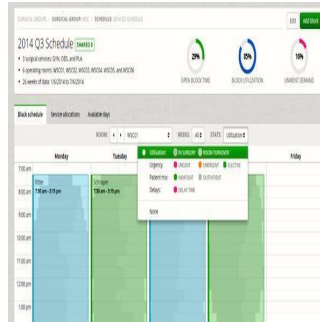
SURGICAL GROUPS | SURGICAL GROUP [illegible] | SCHEDULE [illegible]

EXIT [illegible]

2014 Q3 Schedule SAVED

• 3 surgical services: GYN, OBS, and PLA
• 6 operating rooms: MSO1, MSO2, MSO3, MSO4, MSO5, and MSO6
• 26 weeks of data: 1/6/2014 to 7/6/2014

29%
OPEN BLOCK TIME

85%
BLOCK UTILIZATION

16%
UNMENT DEMAND

Block schedule | Service allocations | Available days

ROOMS < MSO1 > | WEEKS All | STATS Utilization

Monday | Tuesday | Friday

Utilization: IN SURGERY ROOM TURNOVER
Urgency: URGENT EMERGENT ELECTIVE
Patient mix: INPATIENT OUTPATIENT
Delays: DELAY TIME
None

7:00 am
8:00 am
9:00 am
10:00 am
11:00 am
12:00 pm
1:00 pm

Ortho
7:30 am - 3:15 pm

Urologist
7:30 am - 3:15 pm